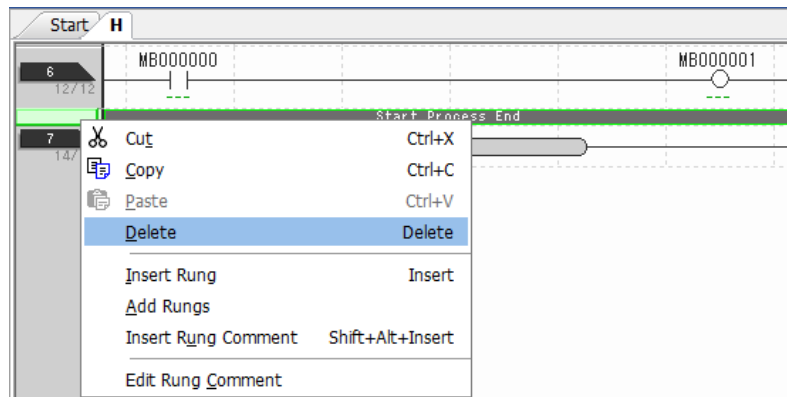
Start H

6
12/12
MB000000
---
MB000001
---

Start Process End

7
14/

Cut Ctrl+X
Copy Ctrl+C
Paste Ctrl+V
Delete Delete
Insert Rung Insert
Add Rungs
Insert Rung Comment Shift+Alt+Insert
Edit Rung Comment